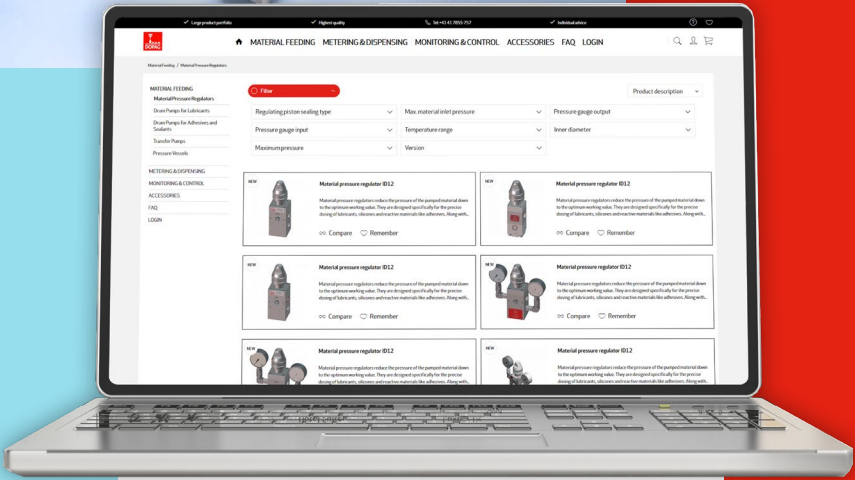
✓ Large product portfolio ✓ Highest quality ☏ Tel +43 43 7855 757 ✓ Individual advice

MATERIAL FEEDING METERING & DISPENSING MONITORING & CONTROL ACCESSORIES FAQ LOGIN

Material Feeding / Material Pressure Regulators

MATERIAL FEEDING
Material Pressure Regulators
Drum Pumps for Lubricants
Drum Pumps for Adhesives and Sealants
Transfer Pumps
Pressure Vessels
METERING & DISPENSING
MONITORING & CONTROL
ACCESSORIES
FAQ
LOGIN

Filter

Product description

Regulating piston sealing type
Max. material inlet pressure
Pressure gauge output
Pressure gauge input
Temperature range
Inner diameter
Maximum pressure
Version

NEW
Material pressure regulator ID12
Material pressure regulators reduce the pressure of the pumped material down to the optimum working value. They are designed specifically for the precise dosing of lubricants, silicones and reactive materials like adhesives. Along with...
Compare Remember

NEW
Material pressure regulator ID12
Material pressure regulators reduce the pressure of the pumped material down to the optimum working value. They are designed specifically for the precise dosing of lubricants, silicones and reactive materials like adhesives. Along with...
Compare Remember

NEW
Material pressure regulator ID12
Material pressure regulators reduce the pressure of the pumped material down to the optimum working value. They are designed specifically for the precise dosing of lubricants, silicones and reactive materials like adhesives. Along with...
Compare Remember

NEW
Material pressure regulator ID12
Material pressure regulators reduce the pressure of the pumped material down to the optimum working value. They are designed specifically for the precise dosing of lubricants, silicones and reactive materials like adhesives. Along with...
Compare Remember

NEW
Material pressure regulator ID12
Material pressure regulators reduce the pressure of the pumped material down to the optimum working value. They are designed specifically for the precise dosing of lubricants, silicones and reactive materials like adhesives. Along with...

NEW
Material pressure regulator ID12
Material pressure regulators reduce the pressure of the pumped material down to the optimum working value. They are designed specifically for the precise dosing of lubricants, silicones and reactive materials like adhesives. Along with...